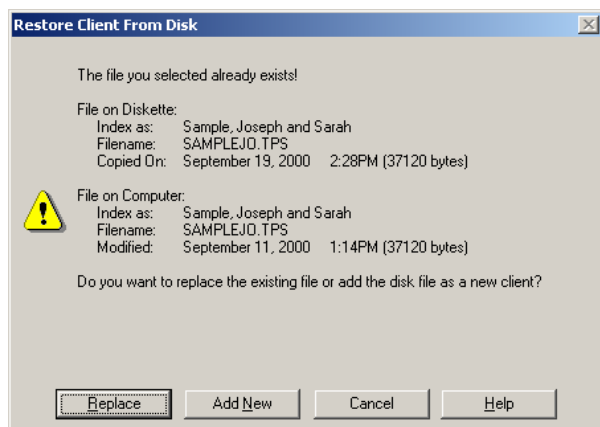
Restore Client From Disk

The file you selected already exists!

File on Diskette:
Index as: Sample, Joseph and Sarah
Filename: SAMPLEJO.TPS
Copied On: September 19, 2000 2:28PM (37120 bytes)

File on Computer:
Index as: Sample, Joseph and Sarah
Filename: SAMPLEJO.TPS
Modified: September 11, 2000 1:14PM (37120 bytes)

Do you want to replace the existing file or add the disk file as a new client?

Replace | Add New | Cancel | Help